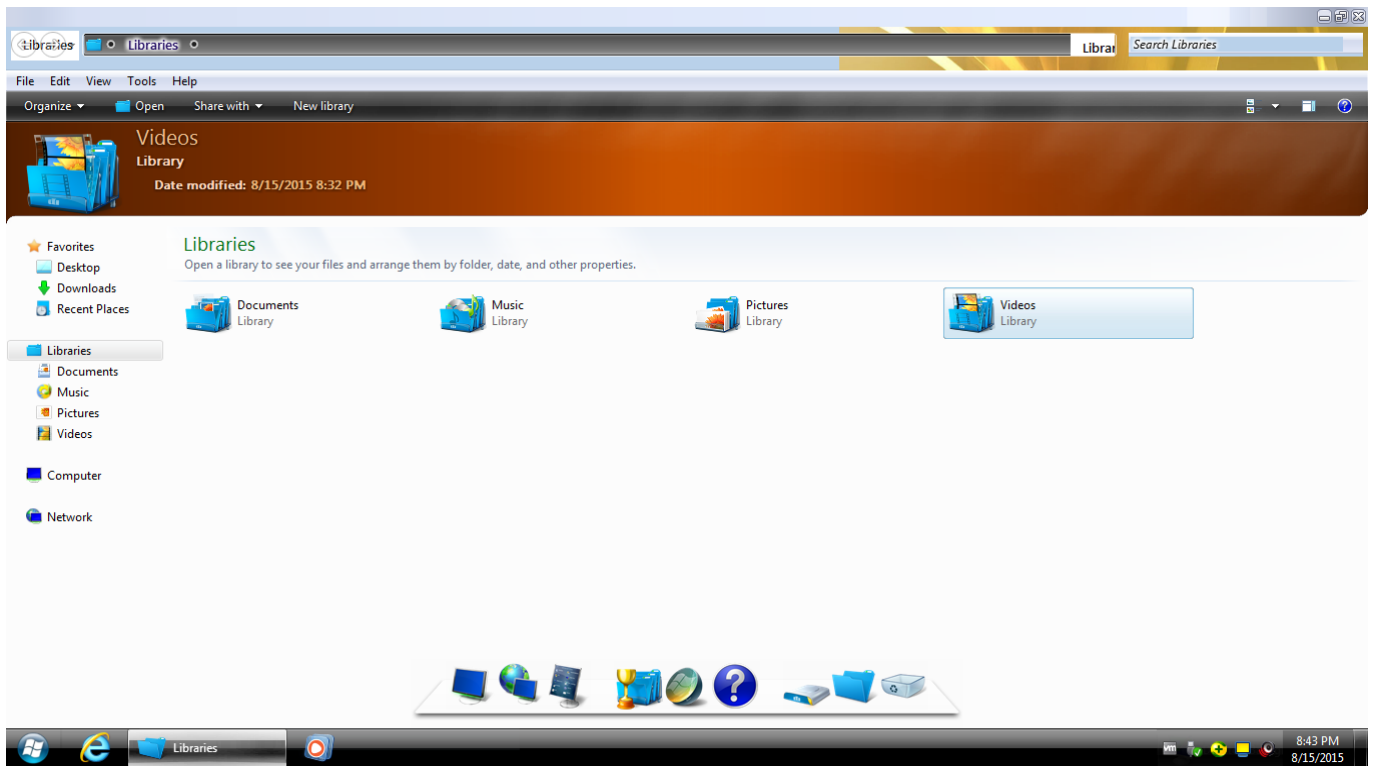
Libraries
Libraries
Librar
Search Libraries
File Edit View Tools Help
Organize Open Share with New library
Videos
Library
Date modified: 8/15/2015 8:32 PM
Favorites
Desktop
Downloads
Recent Places
Libraries
Documents
Music
Pictures
Videos
Computer
Network
Libraries
Open a library to see your files and arrange them by folder, date, and other properties.
Documents
Library
Music
Library
Pictures
Library
Videos
Library
Libraries
8:43 PM
8/15/2015